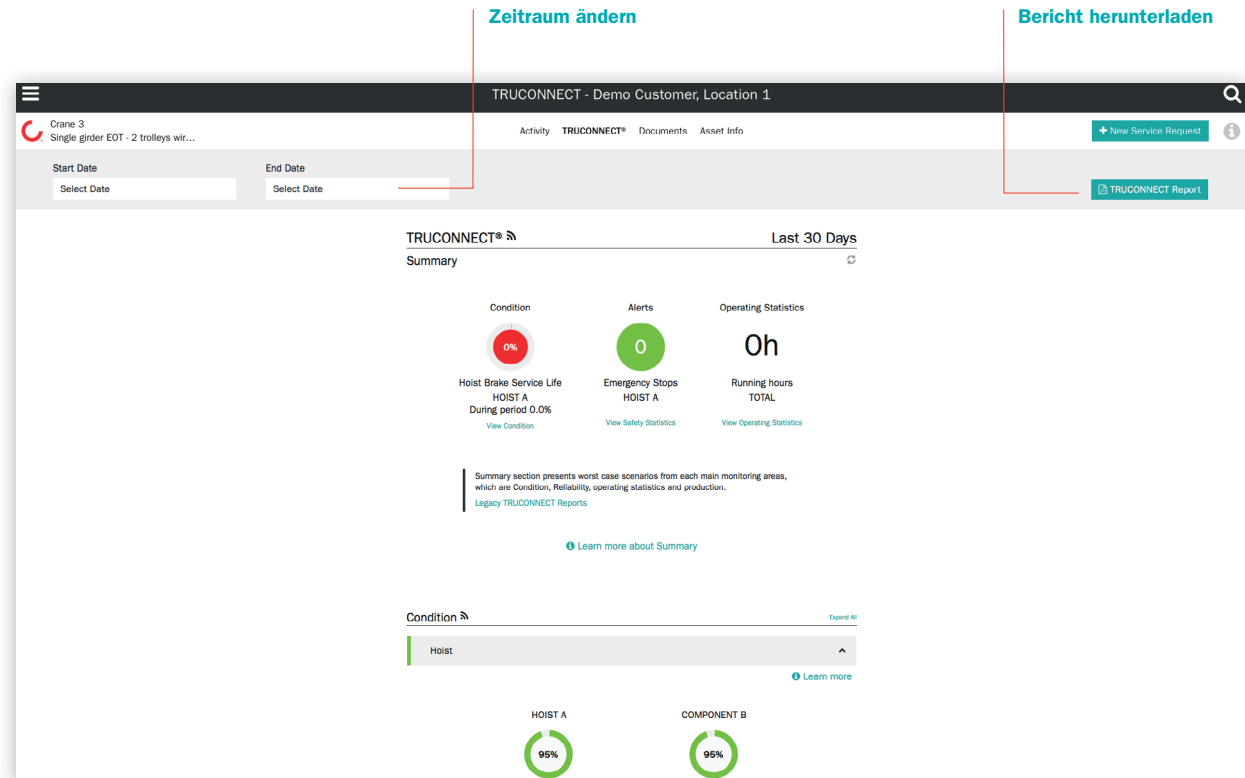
Zeitraum ändern

Bericht herunterladen

TRUCONNECT - Demo Customer, Location 1

Crane 3
Single girder EOT - 2 trolleys wir...

Activity TRUCONNECT® Documents Asset Info

+ New Service Request

Start Date
Select Date

End Date
Select Date

TRUCONNECT Report

TRUCONNECT®

Last 30 Days

Summary

Condition
0%
Hoist Brake Service Life
HOIST A
During period 0.0%
View Condition

Alerts
0
Emergency Stops
HOIST A
View Safety Statistics

Operating Statistics
0h
Running hours
TOTAL
View Operating Statistics

Summary section presents worst case scenarios from each main monitoring areas, which are Condition, Reliability, operating statistics and production.
Legacy TRUCONNECT Reports

Learn more about Summary

Condition

Expand All

Hoist

Learn more

HOIST A
95%

COMPONENT B
95%